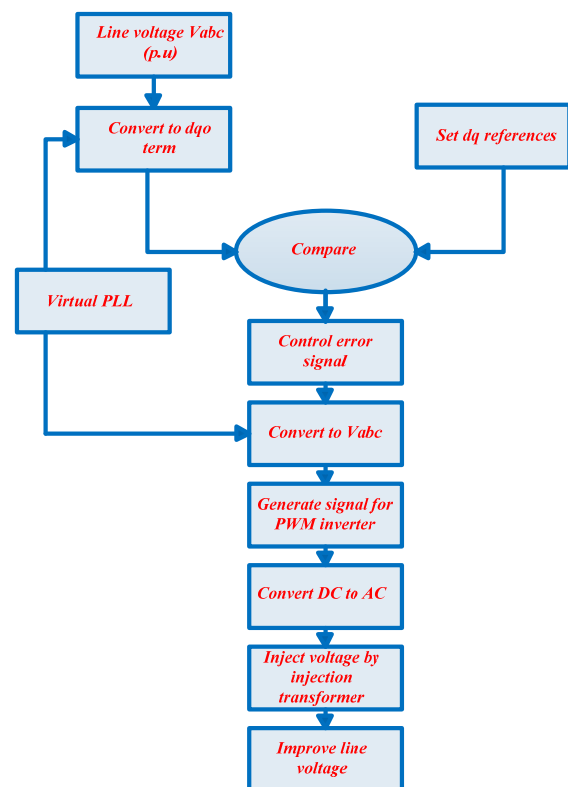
Line voltage Vabc (p.u)

Convert to dqo term

Set dq references

Compare

Virtual PLL

Control error signal

Convert to Vabc

Generate signal for PWM inverter

Convert DC to AC

Inject voltage by injection transformer

Improve line voltage